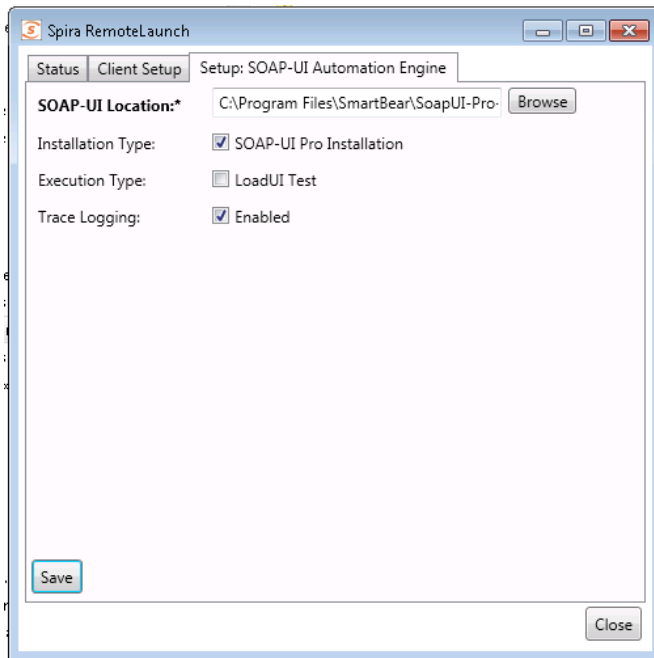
Spira RemoteLaunch

Status | Client Setup | Setup: SOAP-UI Automation Engine

SOAP-UI Location:* C:\Program Files\SmartBear\SoapUI-Pro- Browse

Installation Type: SOAP-UI Pro Installation

Execution Type: LoadUI Test

Trace Logging: Enabled

Save

Close